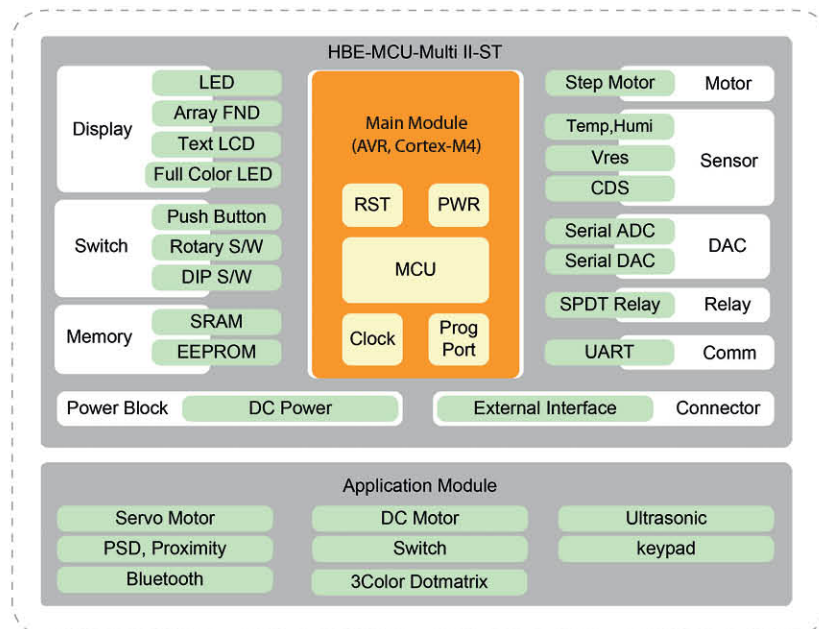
HBE-MCU-Multi II-ST

Display
LED
Array FND
Text LCD
Full Color LED

Switch
Push Button
Rotary S/W
DIP S/W

Memory
SRAM
EEPROM

Main Module
(AVR, Cortex-M4)
RST
PWR
MCU
Clock
Prog Port

Step Motor
Motor

Temp,Humi
Vres
CDS
Sensor

Serial ADC
Serial DAC
DAC

SPDT Relay
Relay

UART
Comm

Power Block
DC Power

External Interface
Connector

Application Module
Servo Motor
DC Motor
Ultrasonic
PSD, Proximity
Switch
keypad
Bluetooth
3Color Dotmatrix